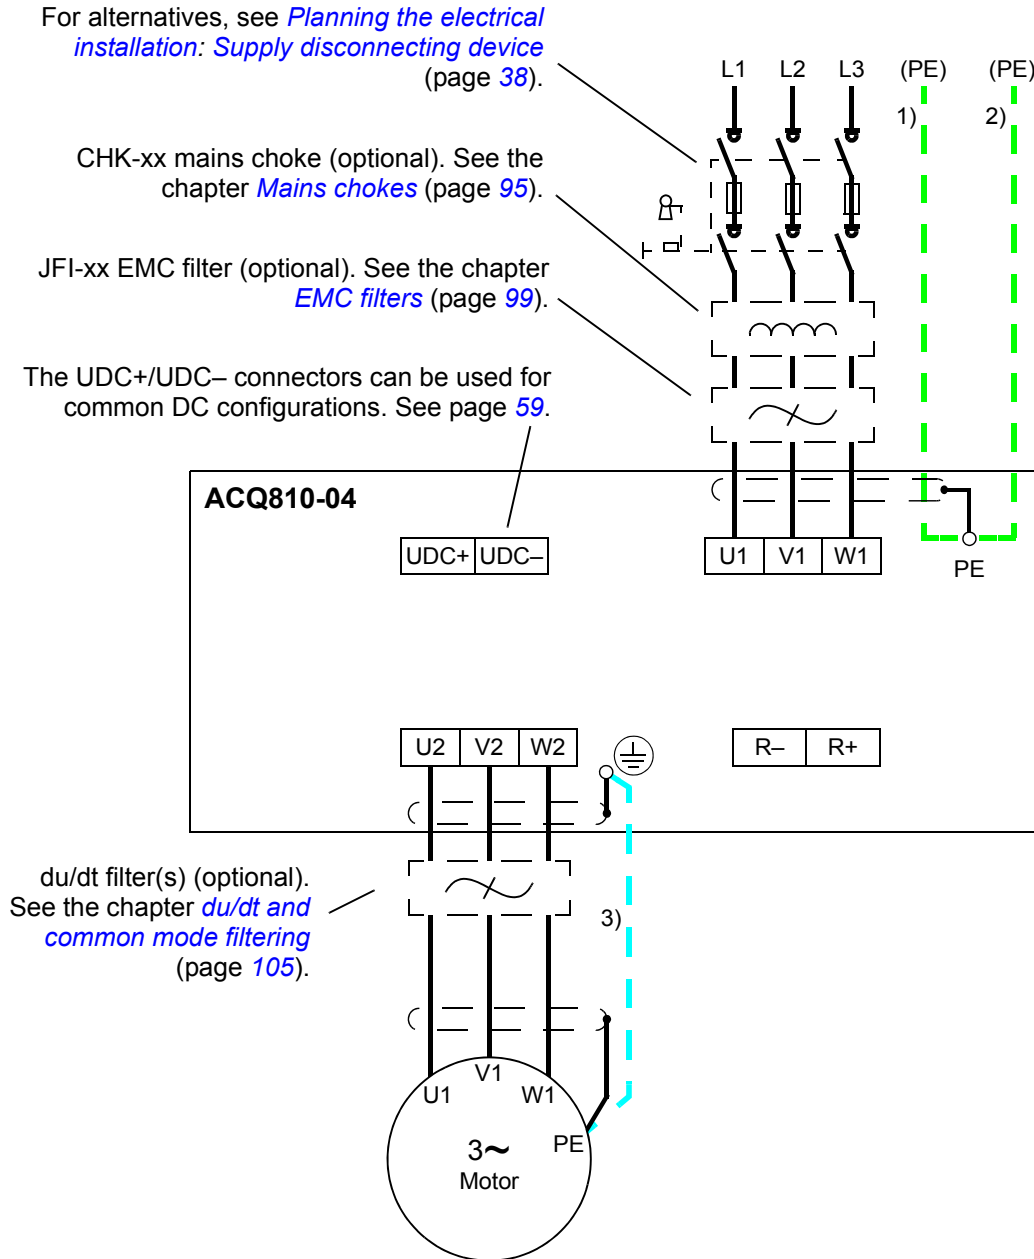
For alternatives, see Planning the electrical installation: Supply disconnecting device (page 38).

CHK-xx mains choke (optional). See the chapter Mains chokes (page 95).

JFI-xx EMC filter (optional). See the chapter EMC filters (page 99).

The UDC+/UDC– connectors can be used for common DC configurations. See page 59.

L1 L2 L3 (PE) (PE)
1) 2)

ACQ810-04

UDC+ UDC–

U1 V1 W1

PE

U2 V2 W2

R– R+

du/dt filter(s) (optional). See the chapter du/dt and common mode filtering (page 105).

3)

V1
U1 W1
PE
3~
Motor